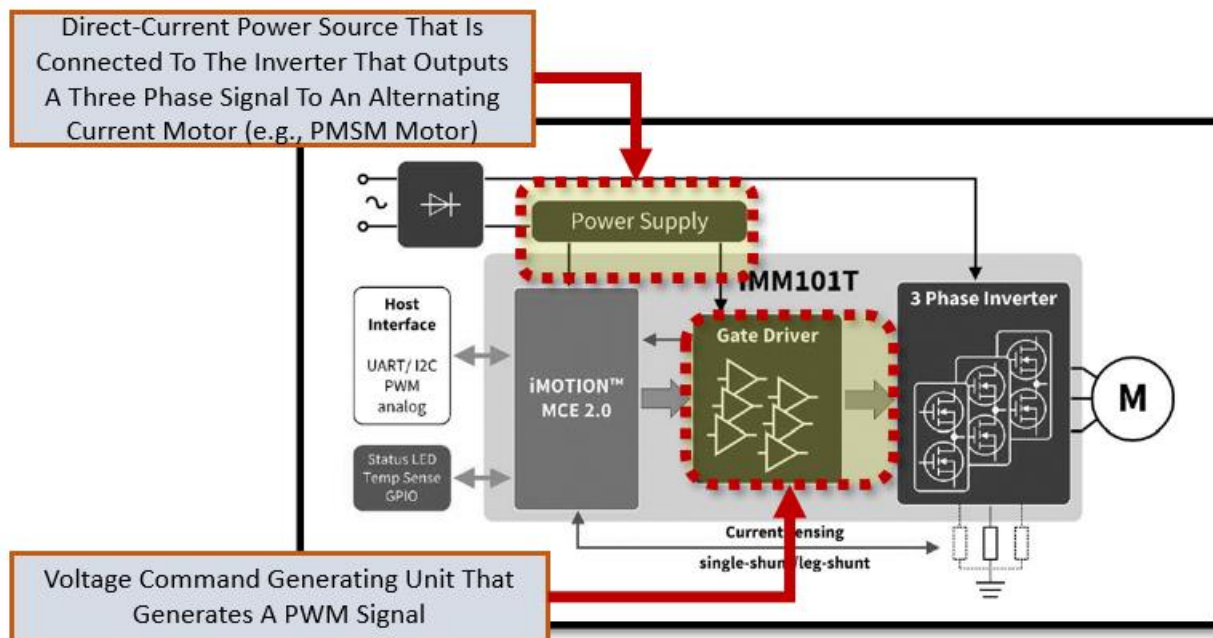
Direct-Current Power Source That Is Connected To The Inverter That Outputs A Three Phase Signal To An Alternating Current Motor (e.g., PMSM Motor)

Power Supply

iMM101T

Host Interface

UART/ I2C PWM analog

Status LED Temp Sense GPIO

iMOTION™ MCE 2.0

Gate Driver

3 Phase Inverter

M

Current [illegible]ensing

single-shun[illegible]/leg-shunt

Voltage Command Generating Unit That Generates A PWM Signal